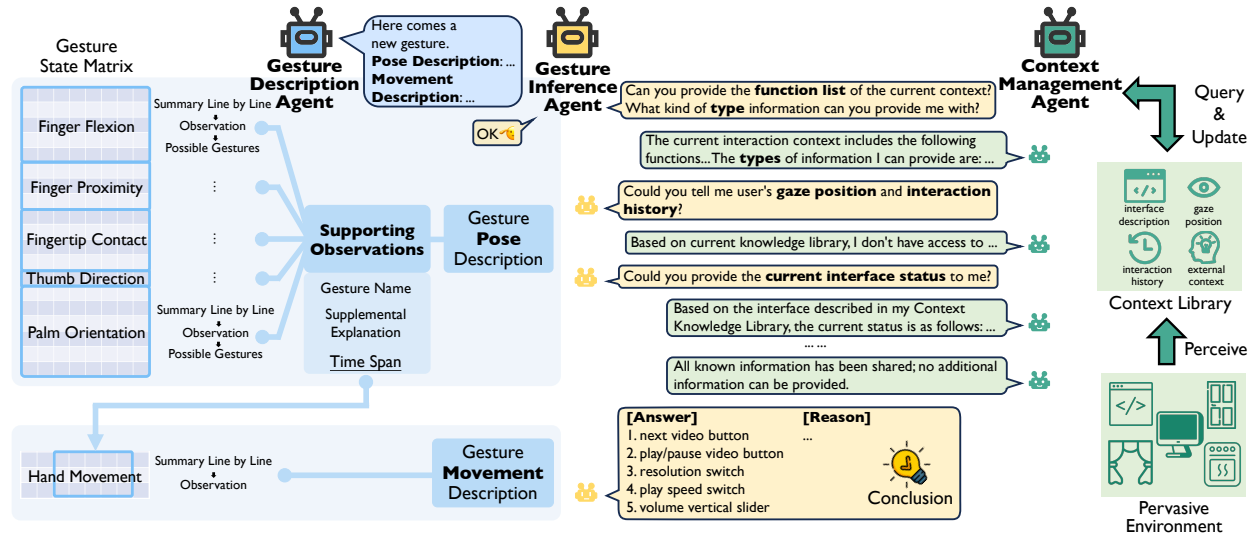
Gesture State Matrix

Gesture Description Agent

Here comes a new gesture.
Pose Description: ...
Movement Description: ...

Gesture Inference Agent

OK👌

Context Management Agent

Query & Update

Finger Flexion

Summary Line by Line
Observation
Possible Gestures

Finger Proximity

⋮

Fingertip Contact

⋮

Thumb Direction

⋮

Palm Orientation

Summary Line by Line
Observation
Possible Gestures

Supporting Observations

Gesture Pose Description

Gesture Name
Supplemental Explanation
Time Span

Hand Movement

Summary Line by Line
Observation

Gesture Movement Description

Can you provide the function list of the current context? What kind of type information can you provide me with?

The current interaction context includes the following functions...The types of information I can provide are: ...

Could you tell me user's gaze position and interaction history?

Based on current knowledge library, I don't have access to ...

Could you provide the current interface status to me?

Based on the interface described in my Context Knowledge Library, the current status is as follows: ...

... ...

All known information has been shared; no additional information can be provided.

[Answer]
1. next video button
2. play/pause video button
3. resolution switch
4. play speed switch
5. volume vertical slider

[Reason]
...

Conclusion

interface description
gaze position
interaction history
external context

Context Library

Perceive

Pervasive Environment